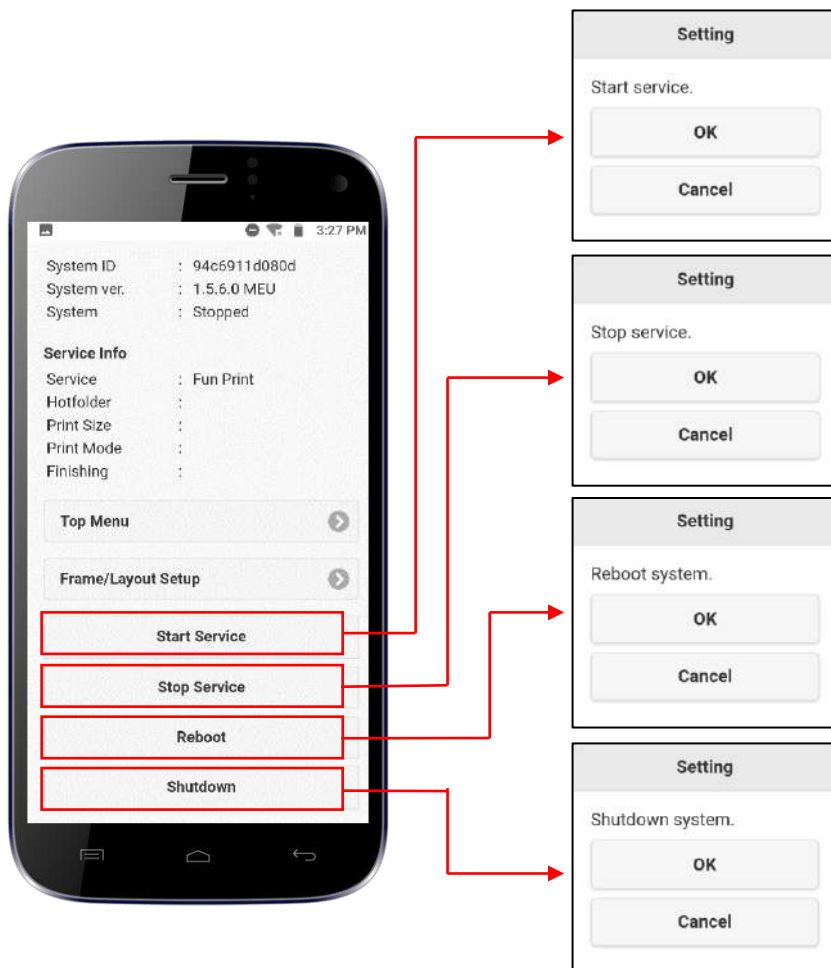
3:27 PM

System ID : 94c6911d080d
System ver. : 1.5.6.0 MEU
System : Stopped

Service Info
Service : Fun Print
Hotfolder :
Print Size :
Print Mode :
Finishing :

Top Menu

Frame/Layout Setup

Start Service

Stop Service

Reboot

Shutdown

Setting
Start service.
OK
Cancel

Setting
Stop service.
OK
Cancel

Setting
Reboot system.
OK
Cancel

Setting
Shutdown system.
OK
Cancel